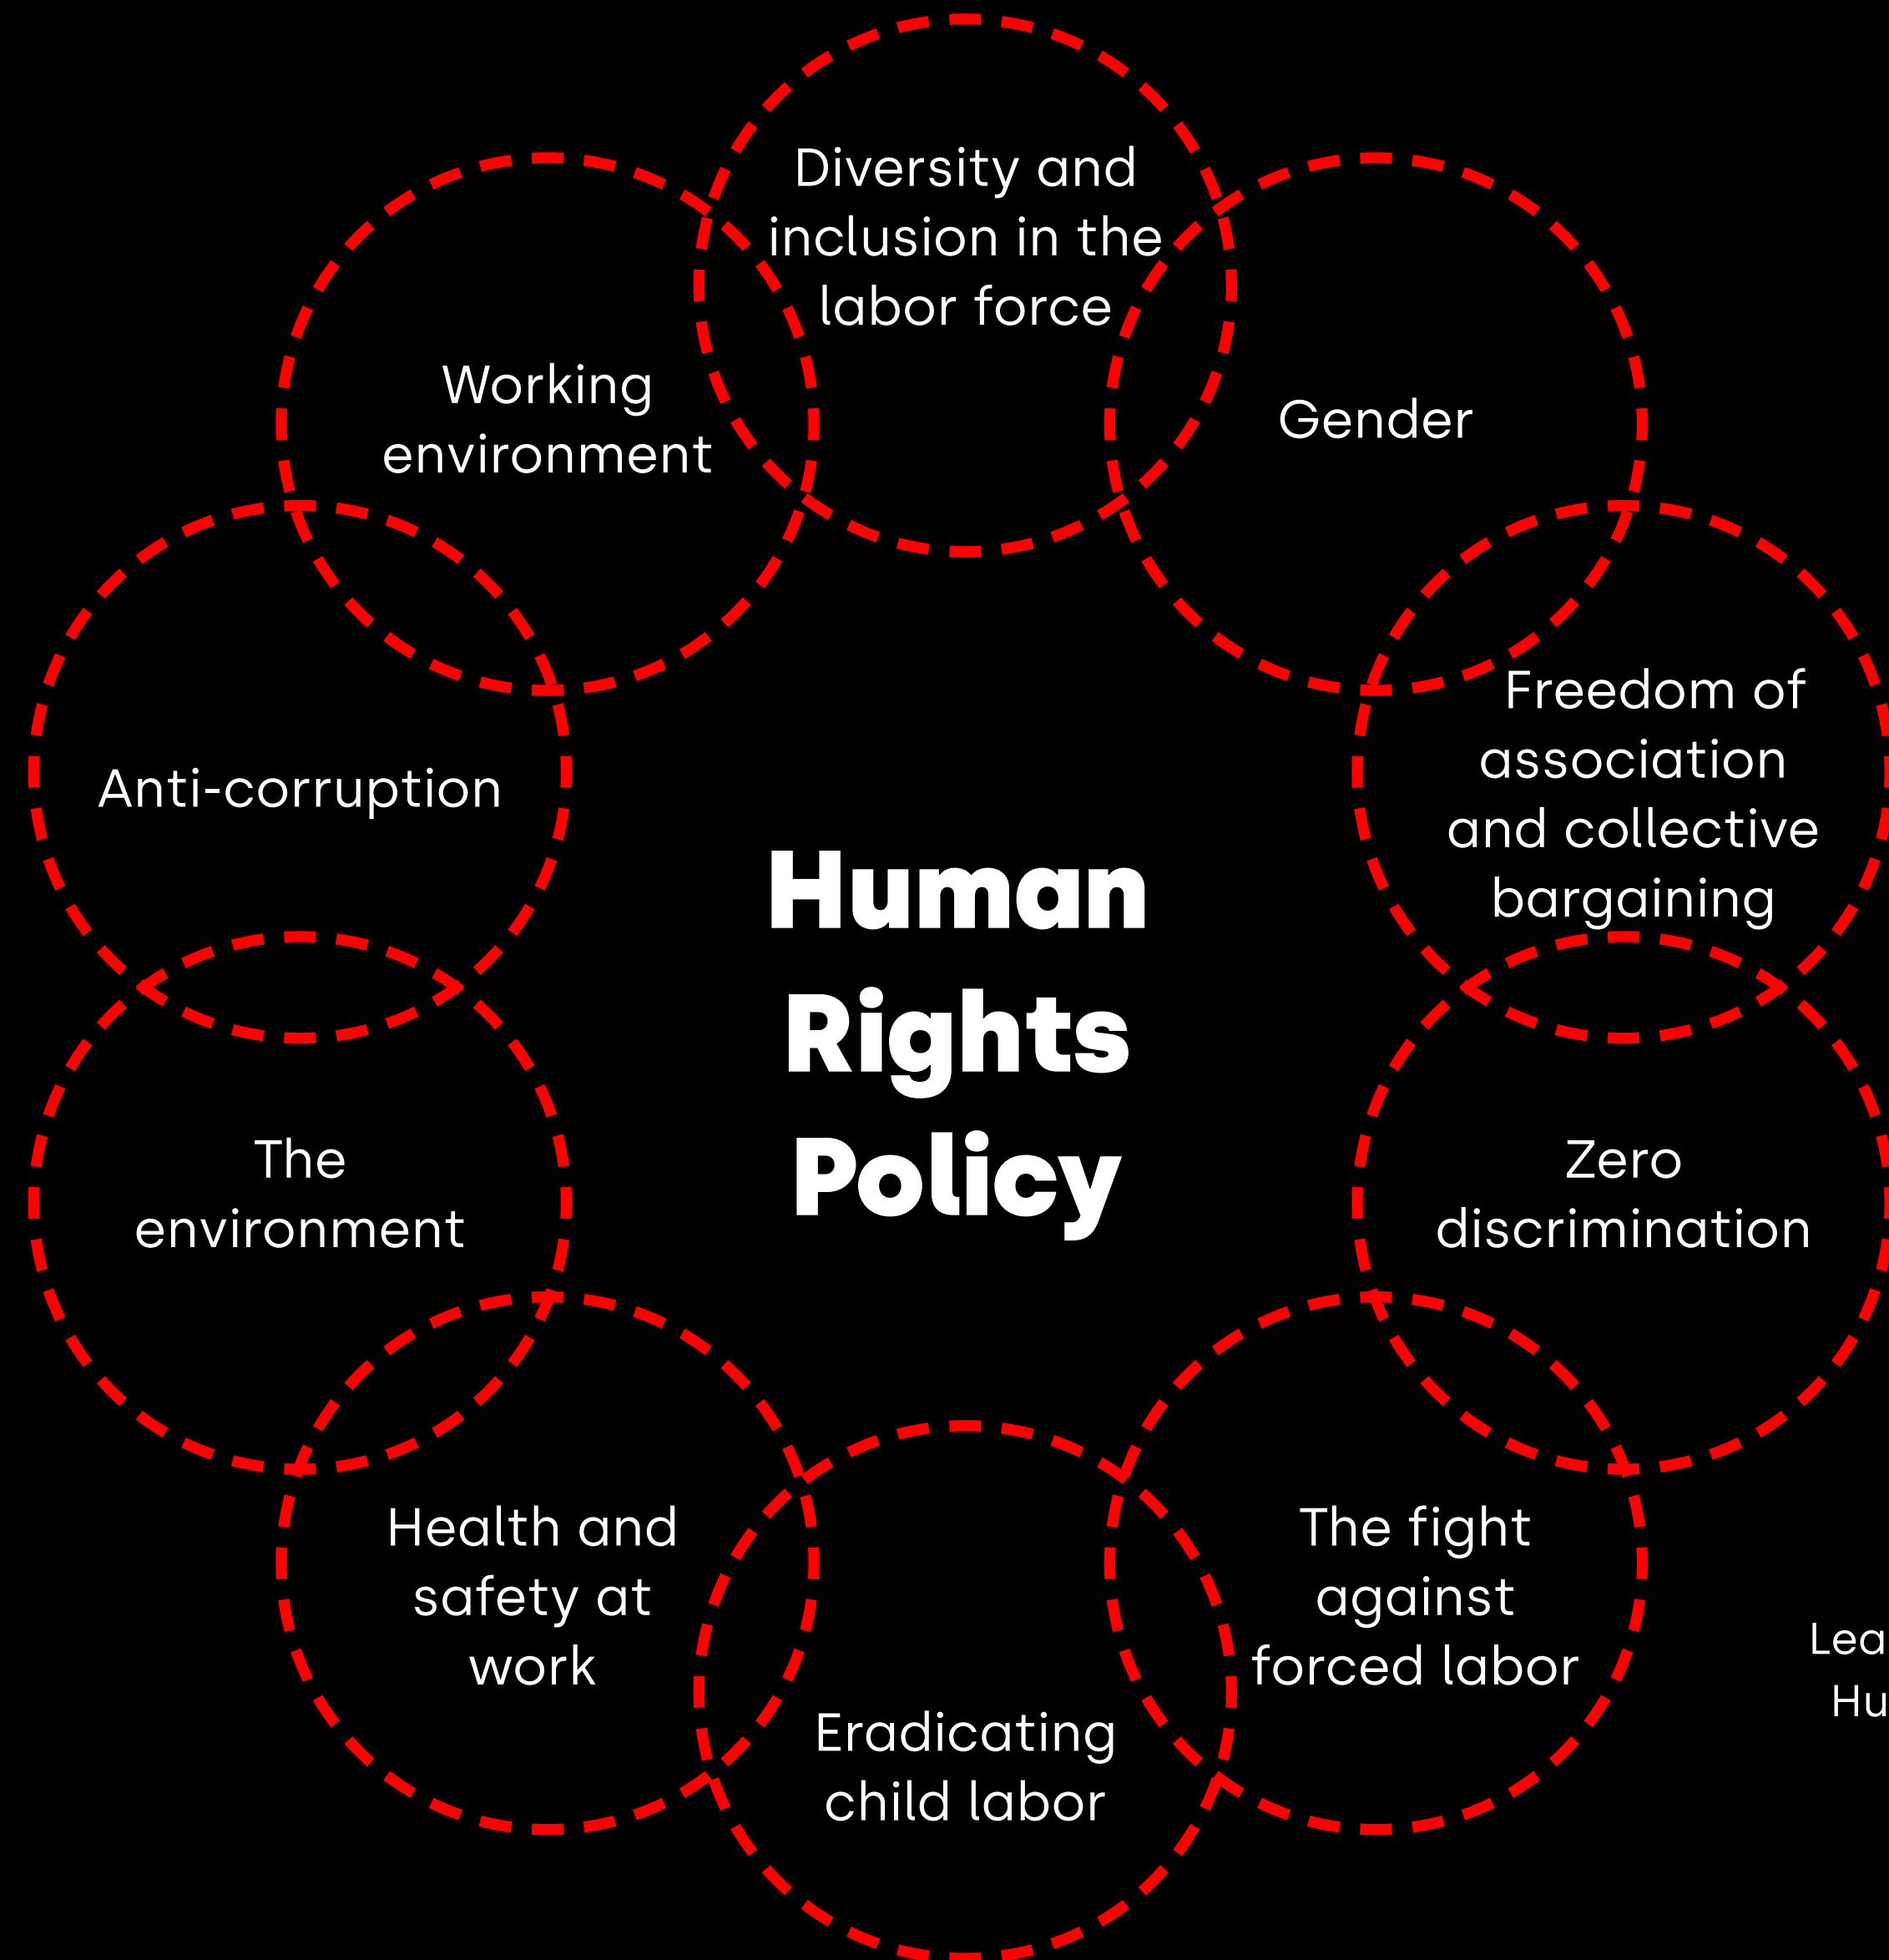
Diversity and inclusion in the labor force

Working environment

Gender

Anti-corruption

Human Rights Policy

Freedom of association and collective bargaining

The environment

Zero discrimination

Health and safety at work

Eradicating child labor

The fight against forced labor

Lea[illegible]
Hu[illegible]